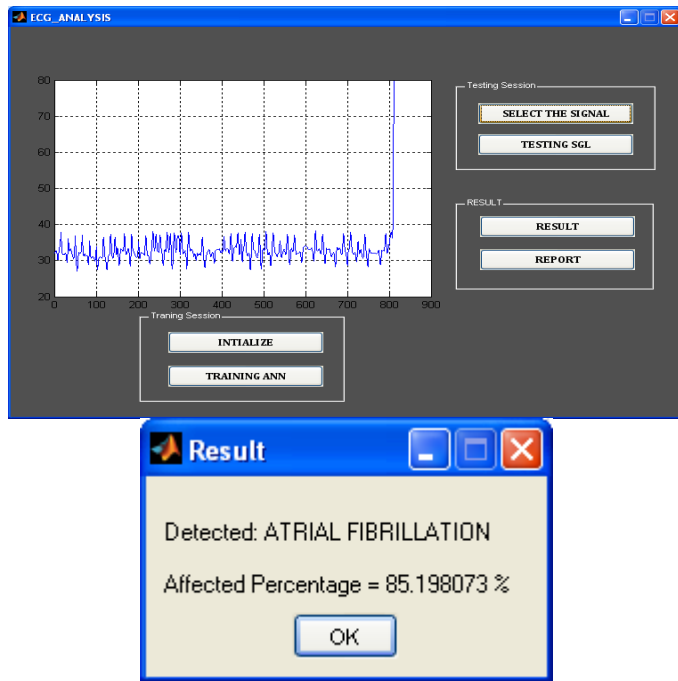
ECG_ANALYSIS

80
70
60
50
40
30
20
0 100 200 300 400 500 600 700 800 900

Testing Session
SELECT THE SIGNAL
TESTING SGL

RESULT
RESULT
REPORT

Traning Session
INTIALIZE
TRAINING ANN

Result

Detected: ATRIAL FIBRILLATION

Affected Percentage = 85.198073 %

OK